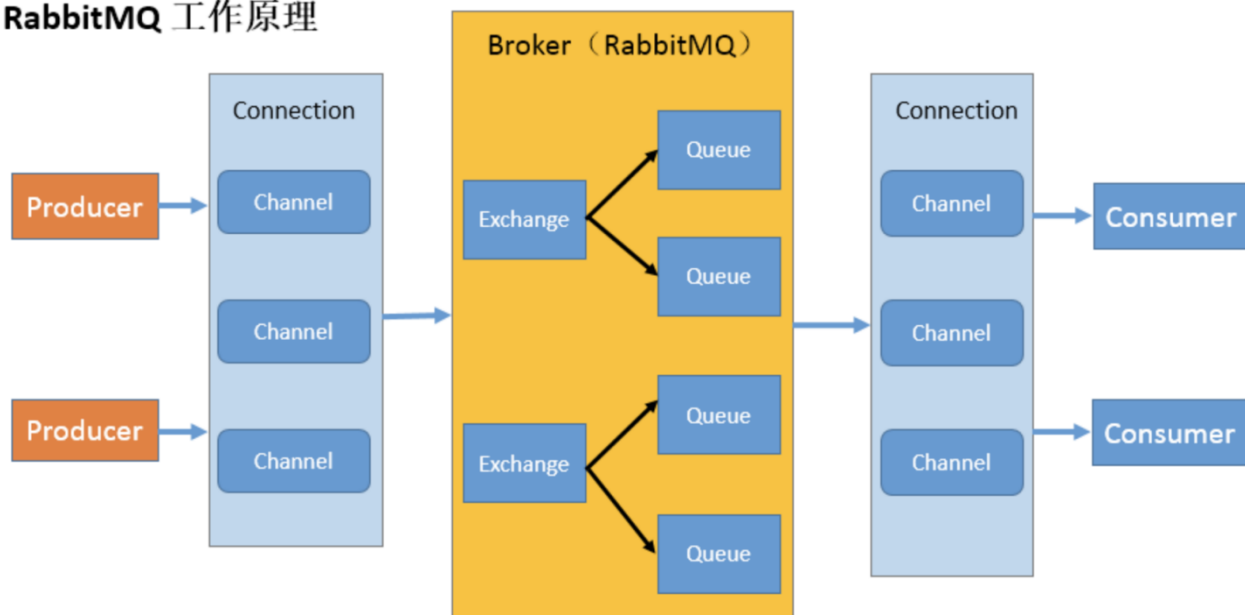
RabbitMQ 工作原理

Producer

Producer

Connection

Channel

Channel

Channel

Broker（RabbitMQ）

Exchange

Queue

Queue

Exchange

Queue

Queue

Connection

Channel

Channel

Channel

Consumer

Consumer